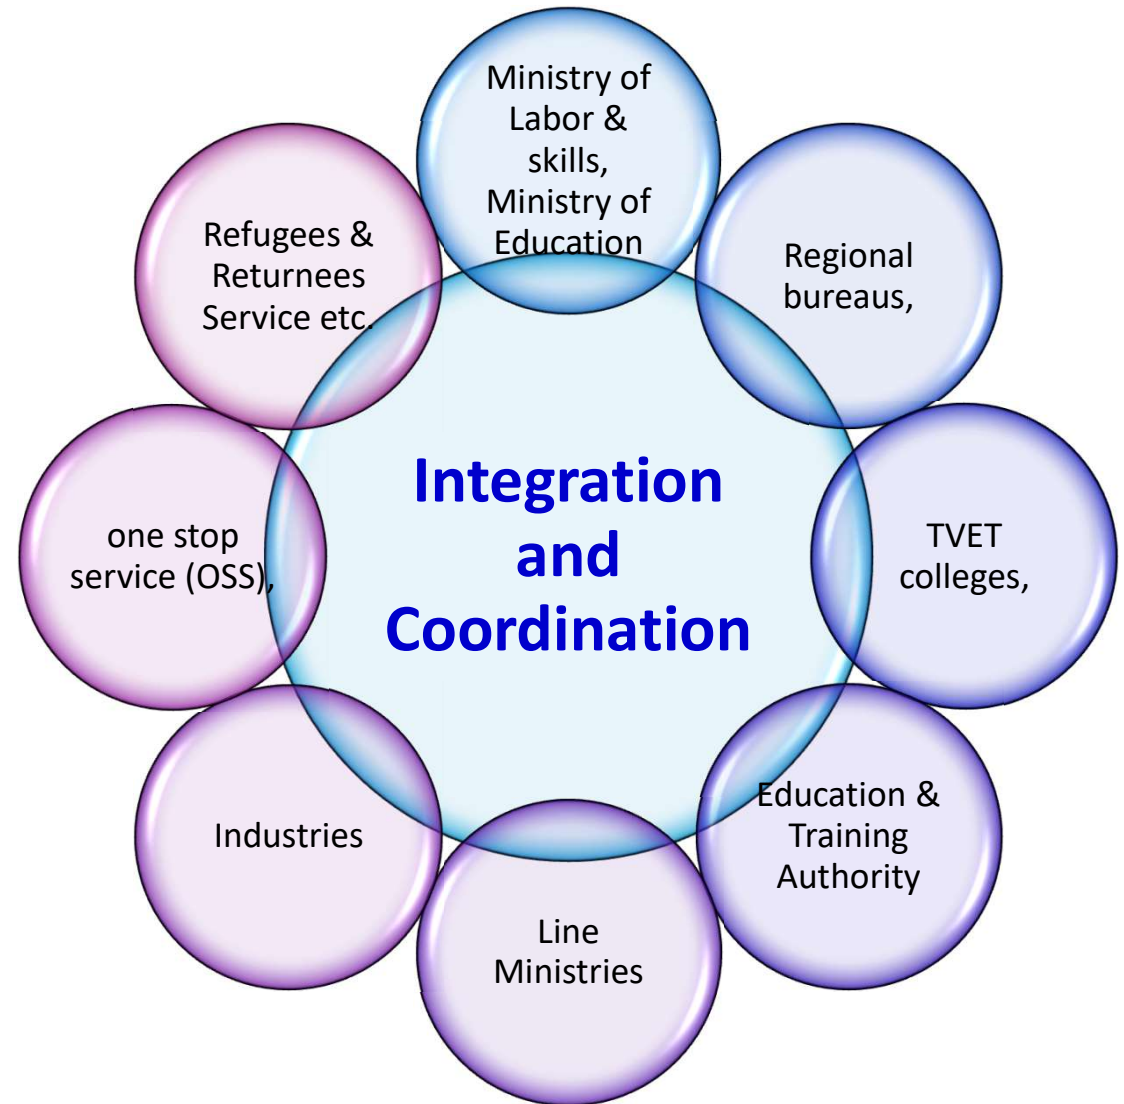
Ministry of Labor & skills, Ministry of Education

Regional bureaus,

TVET colleges,

Education & Training Authority

Line Ministries

Industries

one stop service (OSS),

Refugees & Returnees Service etc.

Integration and Coordination